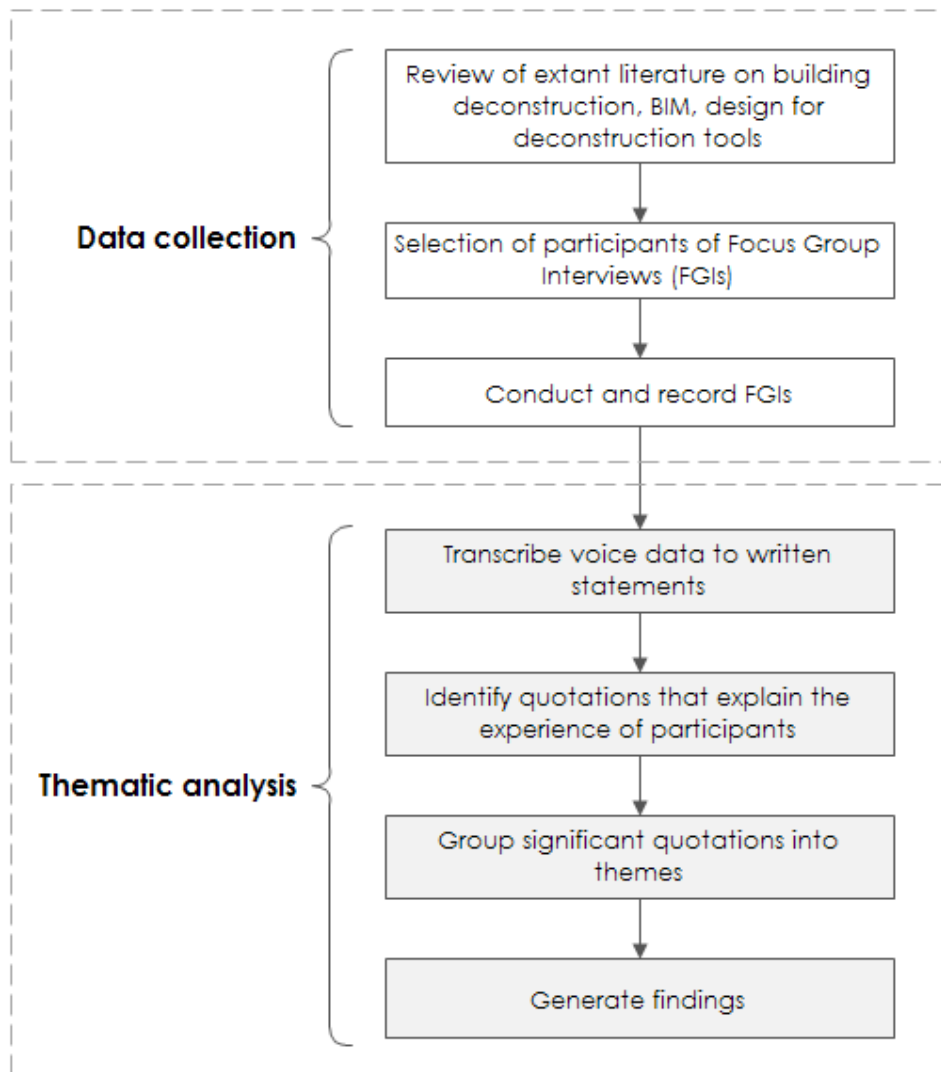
Data collection

Review of extant literature on building deconstruction, BIM, design for deconstruction tools

Selection of participants of Focus Group Interviews (FGIs)

Conduct and record FGIs

Thematic analysis

Transcribe voice data to written statements

Identify quotations that explain the experience of participants

Group significant quotations into themes

Generate findings